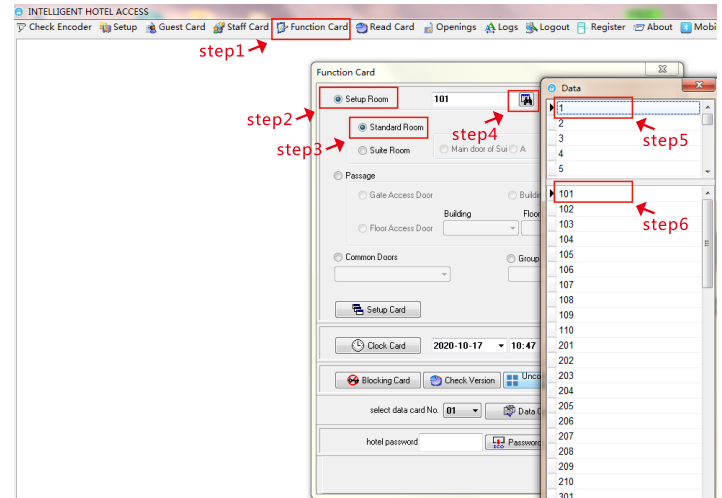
INTELLIGENT HOTEL ACCESS
Check Encoder Setup Guest Card Staff Card Function Card Read Card Openings Logs Logout Register About Mobi

step1

Function Card

Setup Room 101

step2

Standard Room

step4

step3

Suite Room Main door of Sui A

Passage

Gate Access Door Buildi

Building Floor

Floor Access Door

Common Doors Group

Setup Card

Clock Card 2020-10-17 10:47

Blocking Card Check Version Unco

select data card No. 01 Data C

hotel password Passwo

Data

1
2
3
4
5

step5

101
102
103
104
105
106
107
108
109
110
201
202
203
204
205
206
207
208
209
210
301

step6